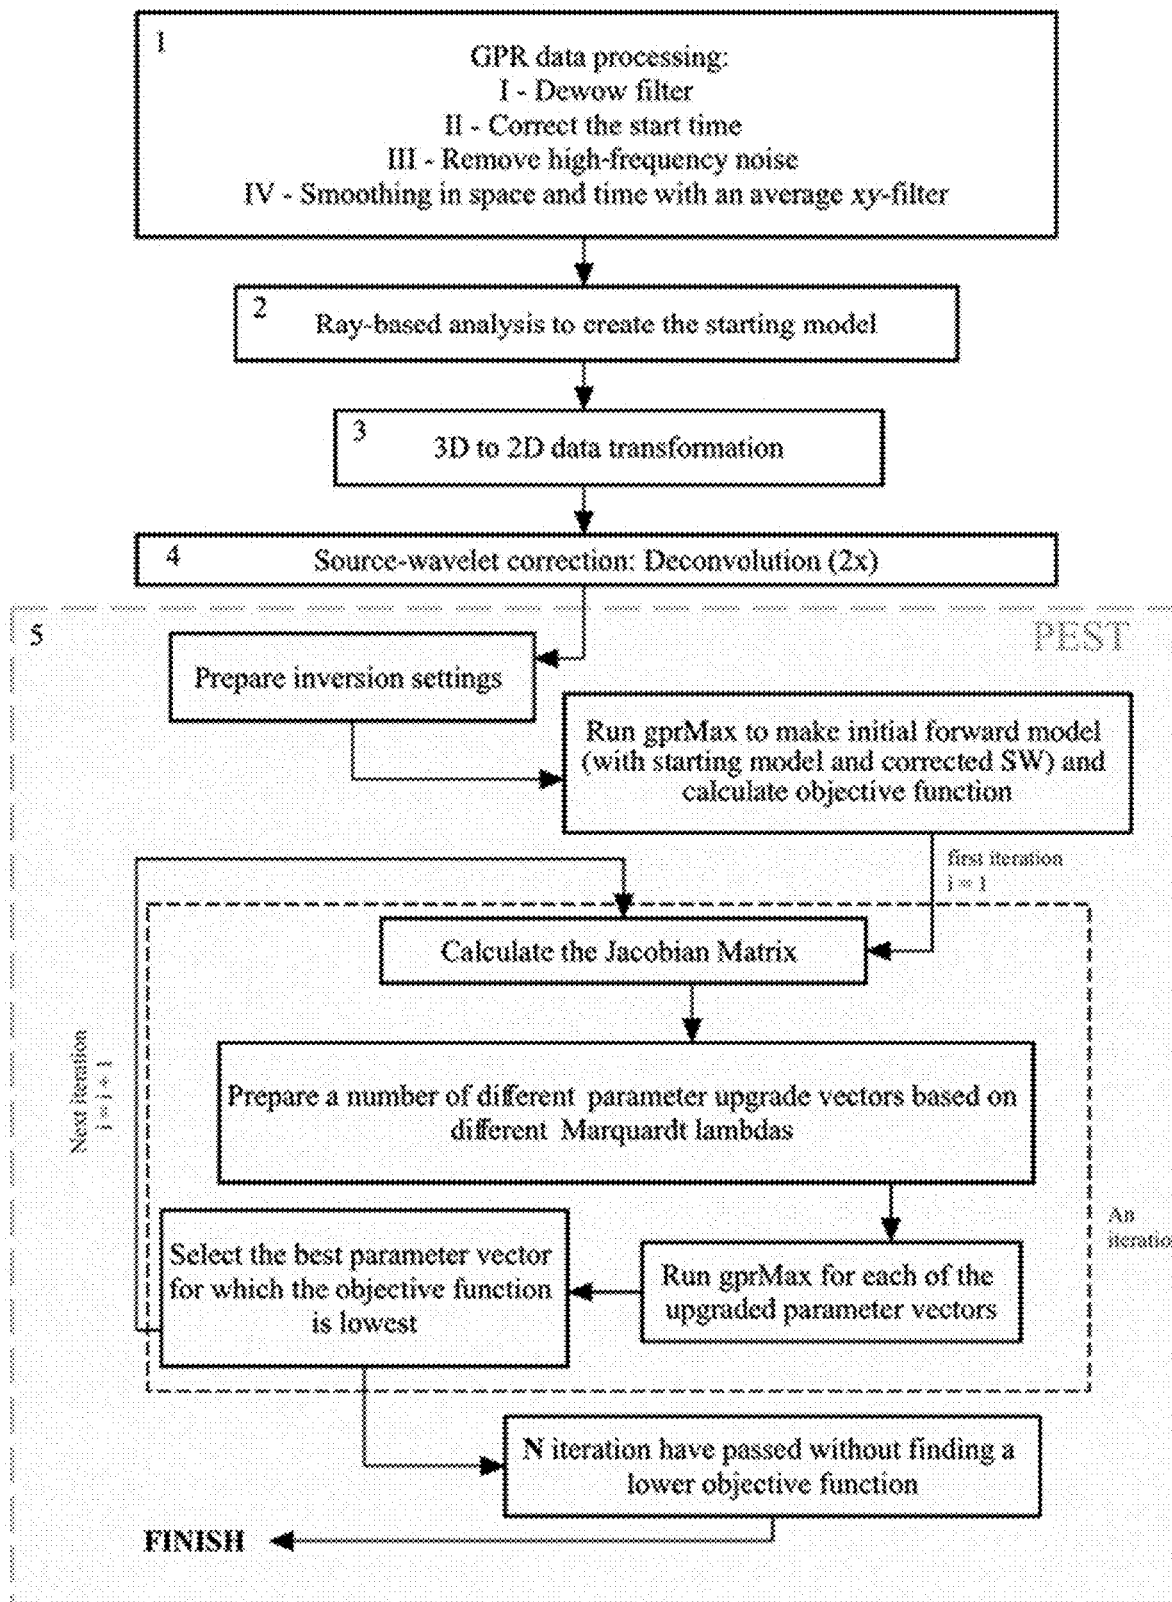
1

GPR data processing:
I - Dewow filter
II - Correct the start time
III - Remove high-frequency noise
IV - Smoothing in space and time with an average xy-filter

2
Ray-based analysis to create the starting model

3
3D to 2D data transformation

4
Source-wavelet correction: Deconvolution (2x)

5

PEST

Prepare inversion settings

Run gprMax to make initial forward model (with starting model and corrected SW) and calculate objective function

first iteration
i = 1

Calculate the Jacobian Matrix

Next iteration
i = i + 1

Prepare a number of different parameter upgrade vectors based on different Marquardt lambdas

An
iteratio

Select the best parameter vector for which the objective function is lowest

Run gprMax for each of the upgraded parameter vectors

N iteration have passed without finding a lower objective function

FINISH